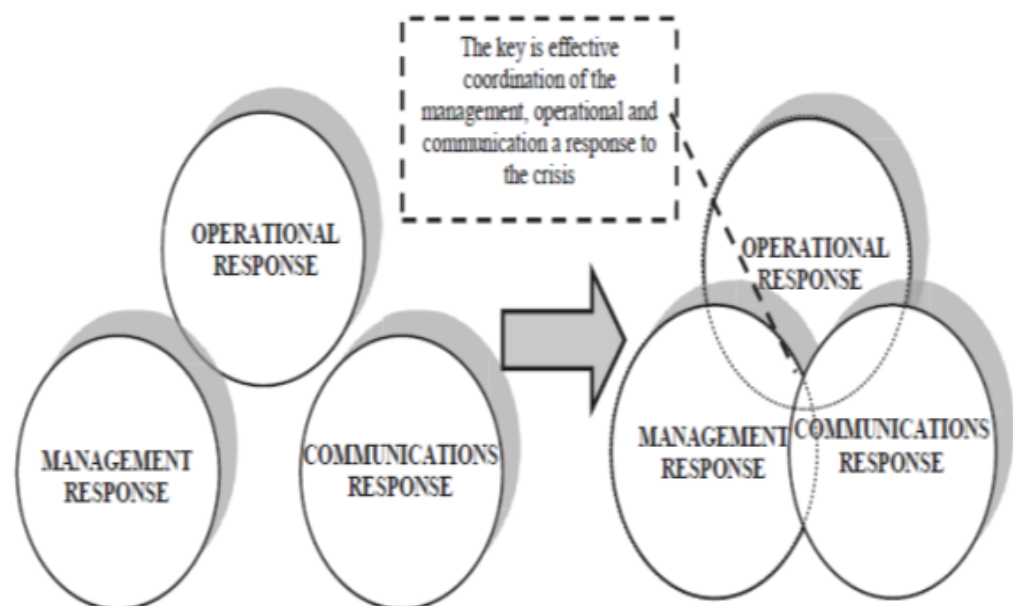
The key is effective coordination of the management, operational and communication a response to the crisis

OPERATIONAL RESPONSE

MANAGEMENT RESPONSE

COMMUNICATIONS RESPONSE

OPERATIONAL RESPONSE

MANAGEMENT RESPONSE

COMMUNICATIONS RESPONSE